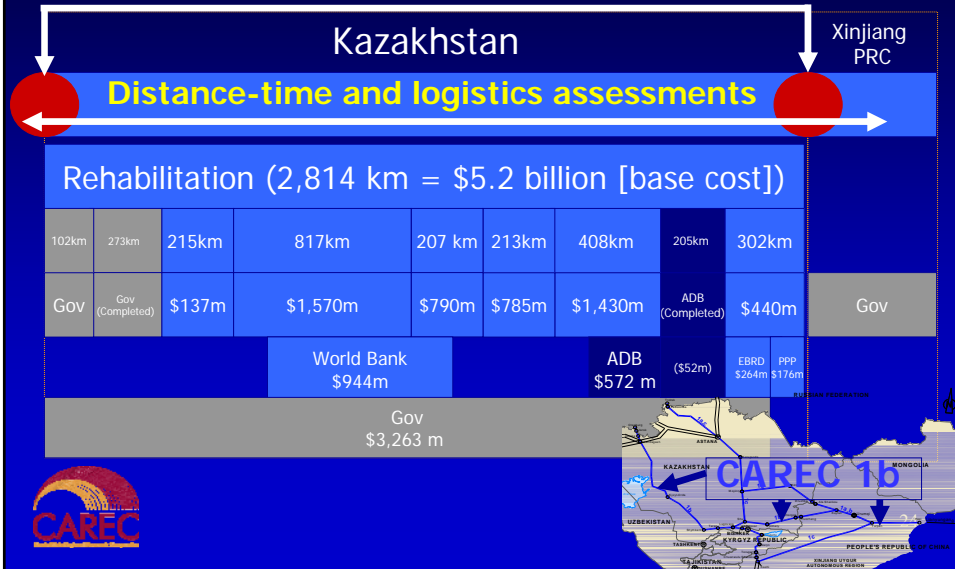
Kazakhstan

Xinjiang PRC

Distance-time and logistics assessments

Rehabilitation (2,814 km = $5.2 billion [base cost])

| 102km | 273km | 215km | 817km | 207 km | 213km | 408km | 205km | 302km |
|---|---|---|---|---|---|---|---|---|
| Gov | Gov (Completed) | $137m | $1,570m | $790m | $785m | $1,430m | ADB (Completed) | $440m |

Gov

World Bank $944m

ADB $572 m

($52m)

EBRD $264m

PPP $176m

Gov $3,263 m

CAREC

CAREC 1b

ASTANA

KAZAKHSTAN

MONGOLIA

UZBEKISTAN

KYRGYZ REPUBLIC

TASHKENT

TAJIKISTAN

PEOPLE'S REPUBLIC OF CHINA

XINJIANG UYGUR AUTONOMOUS REGION

24